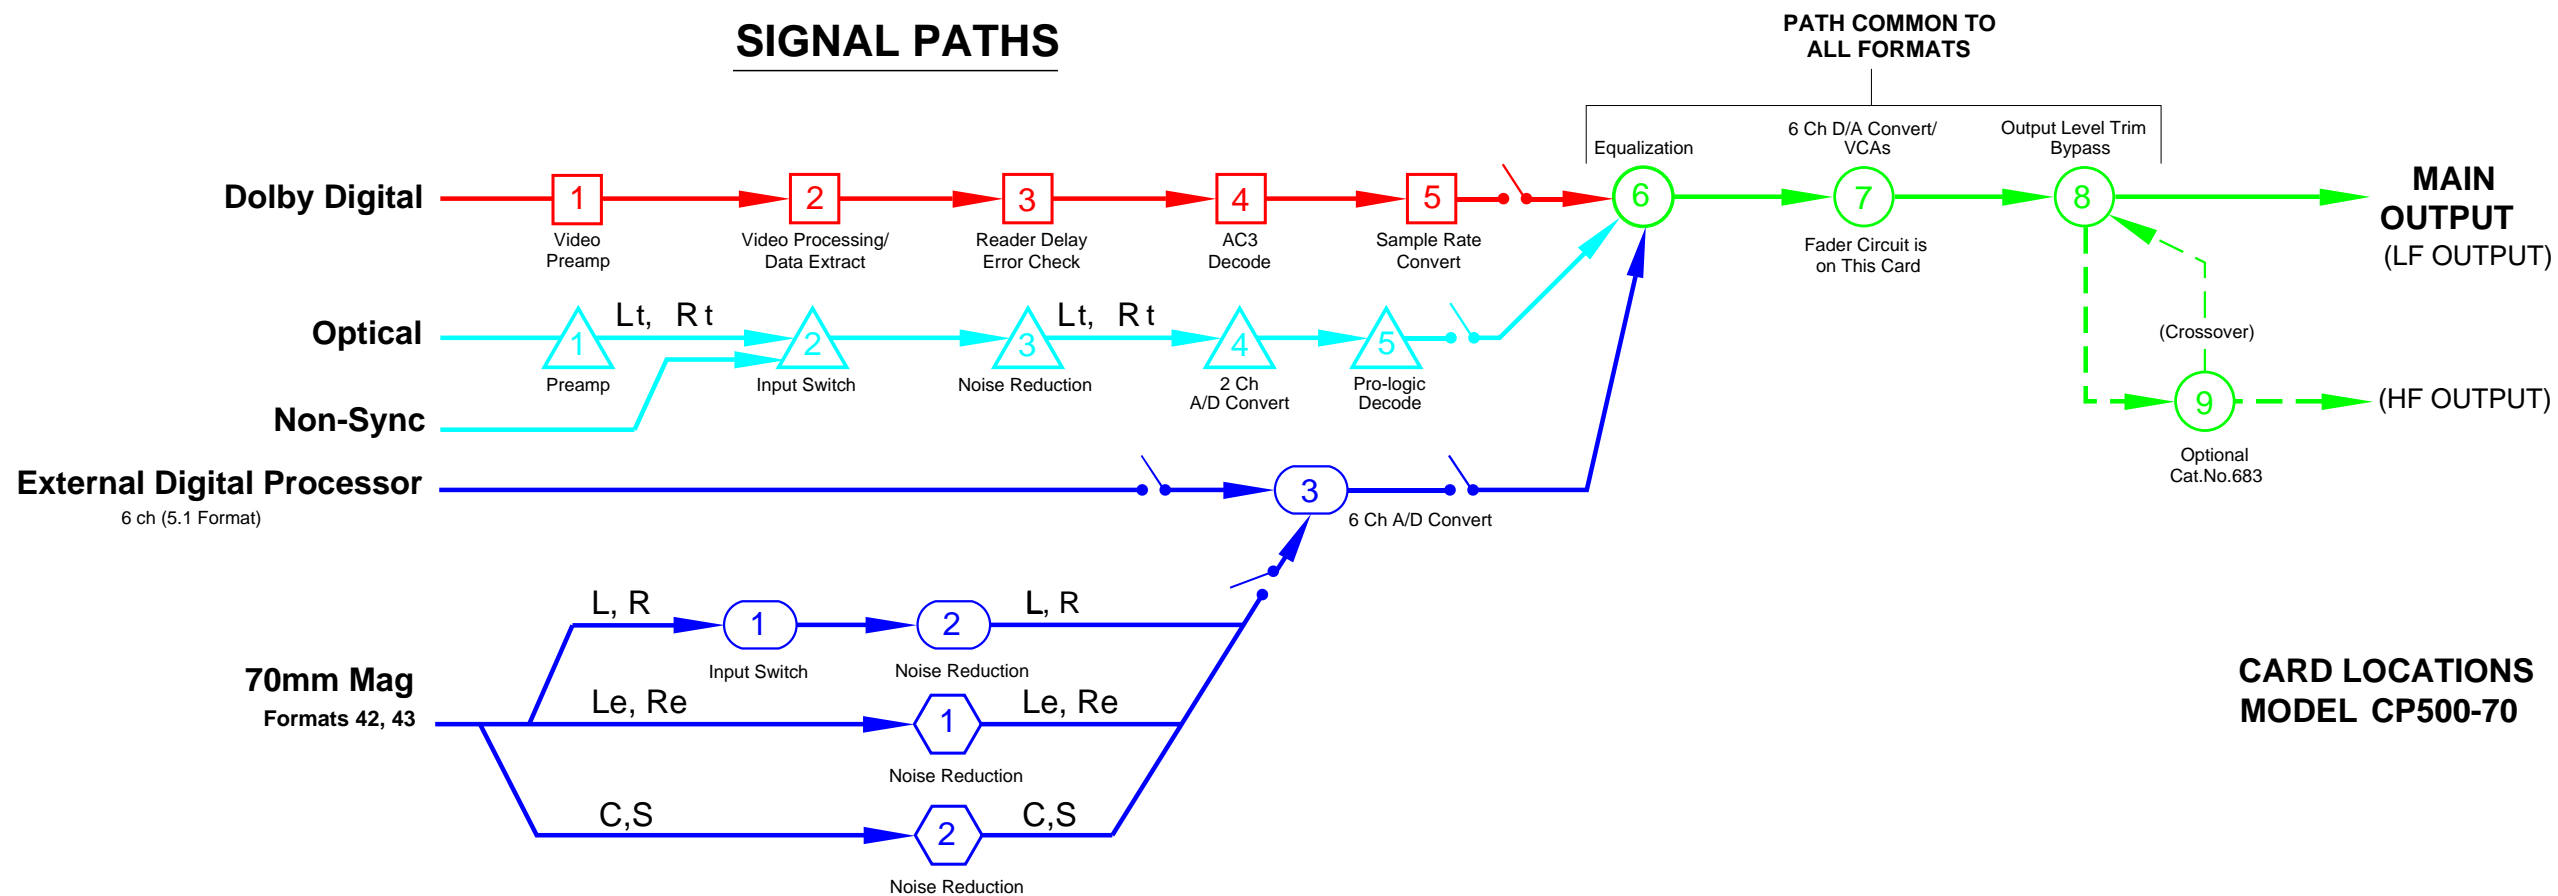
SIGNAL PATHS

PATH COMMON TO ALL FORMATS

Equalization

6 Ch D/A Convert/ VCAs

Output Level Trim Bypass

Dolby Digital

1
Video Preamp

2
Video Processing/ Data Extract

3
Reader Delay Error Check

4
AC3 Decode

5
Sample Rate Convert

6

7
Fader Circuit is on This Card

8

MAIN OUTPUT
(LF OUTPUT)

Optical

1
Preamp

Lt, Rt

2
Input Switch

3
Noise Reduction

Lt, Rt

4
2 Ch A/D Convert

5
Pro-logic Decode

(Crossover)

Non-Sync

9
Optional Cat.No.683

(HF OUTPUT)

External Digital Processor
6 ch (5.1 Format)

3
6 Ch A/D Convert

L, R

1
Input Switch

2
Noise Reduction

L, R

70mm Mag
Formats 42, 43

Le, Re

1
Noise Reduction

Le, Re

C,S

2
Noise Reduction

C,S

CARD LOCATIONS
MODEL CP500-70